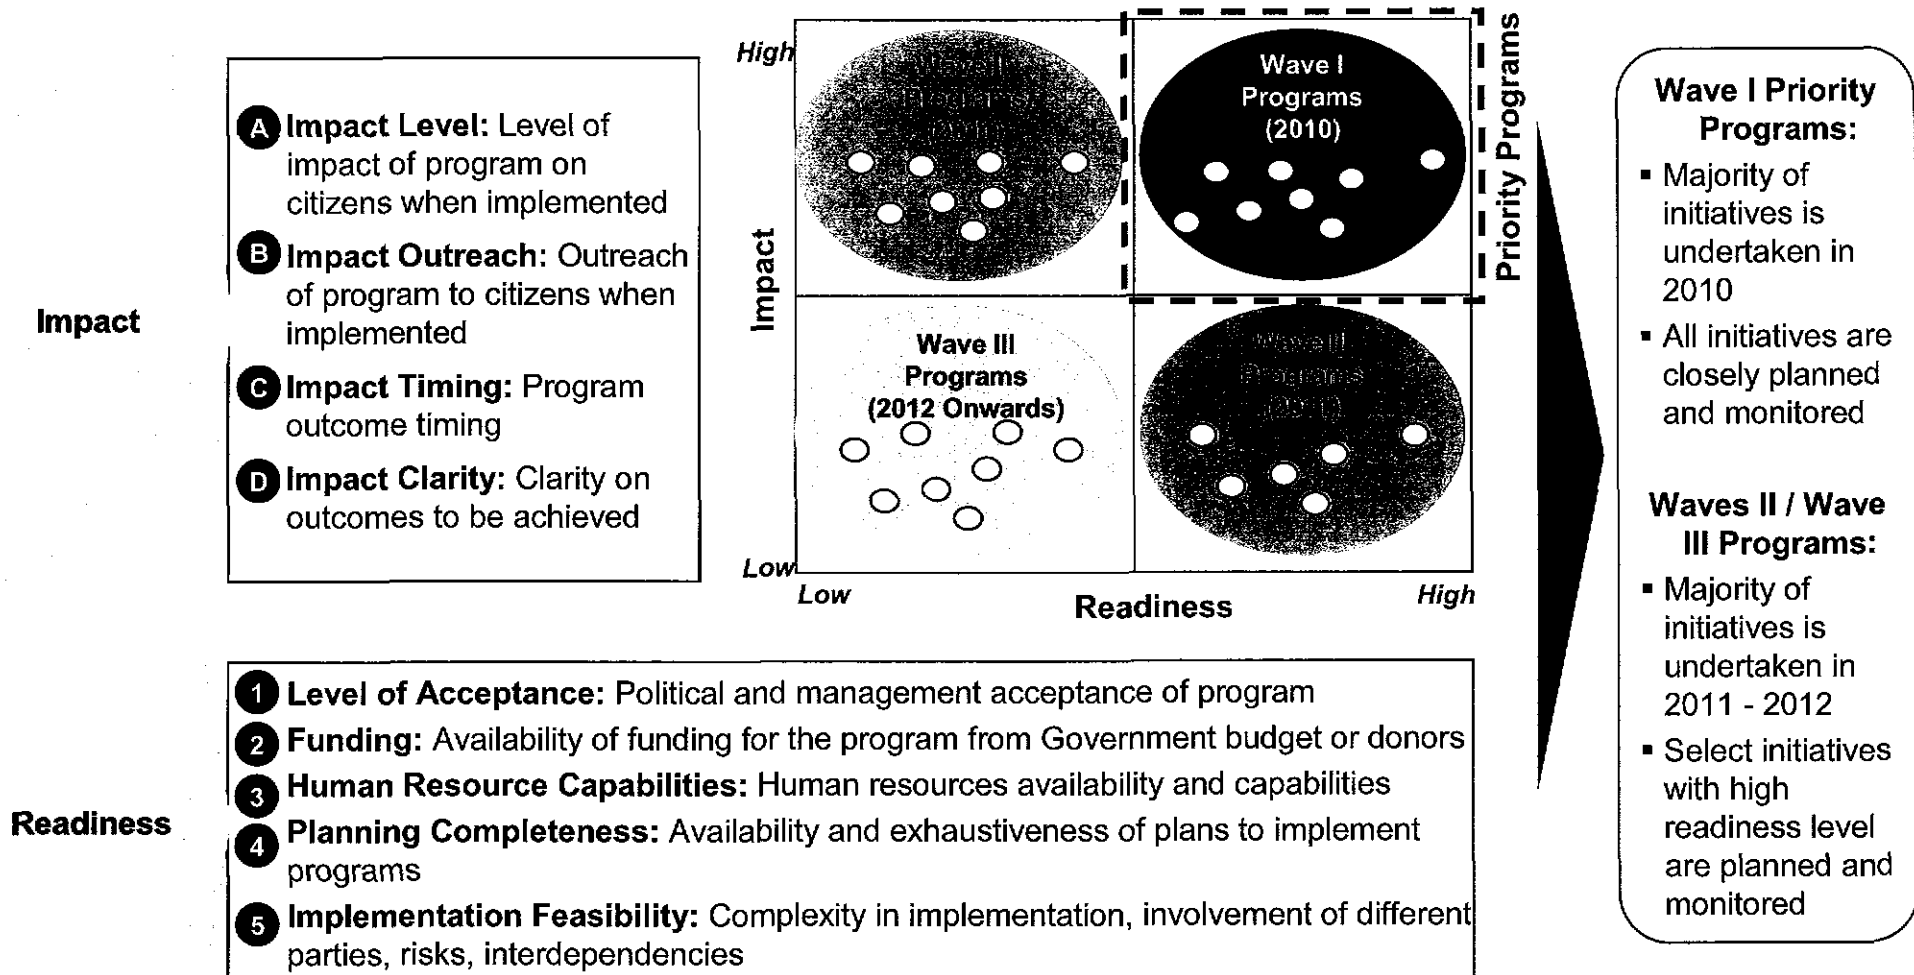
Impact

A Impact Level: Level of impact of program on citizens when implemented

B Impact Outreach: Outreach of program to citizens when implemented

C Impact Timing: Program outcome timing

D Impact Clarity: Clarity on outcomes to be achieved

High

Low

Impact

Wave II Programs (2011)

Wave I Programs (2010)

Priority Programs

Wave III Programs (2012 Onwards)

Wave II Programs (2011)

Low

Readiness

High

Wave I Priority Programs:

▪ Majority of initiatives is undertaken in 2010

▪ All initiatives are closely planned and monitored

Waves II / Wave III Programs:

▪ Majority of initiatives is undertaken in 2011 - 2012

▪ Select initiatives with high readiness level are planned and monitored

Readiness

1 Level of Acceptance: Political and management acceptance of program

2 Funding: Availability of funding for the program from Government budget or donors

3 Human Resource Capabilities: Human resources availability and capabilities

4 Planning Completeness: Availability and exhaustiveness of plans to implement programs

5 Implementation Feasibility: Complexity in implementation, involvement of different parties, risks, interdependencies